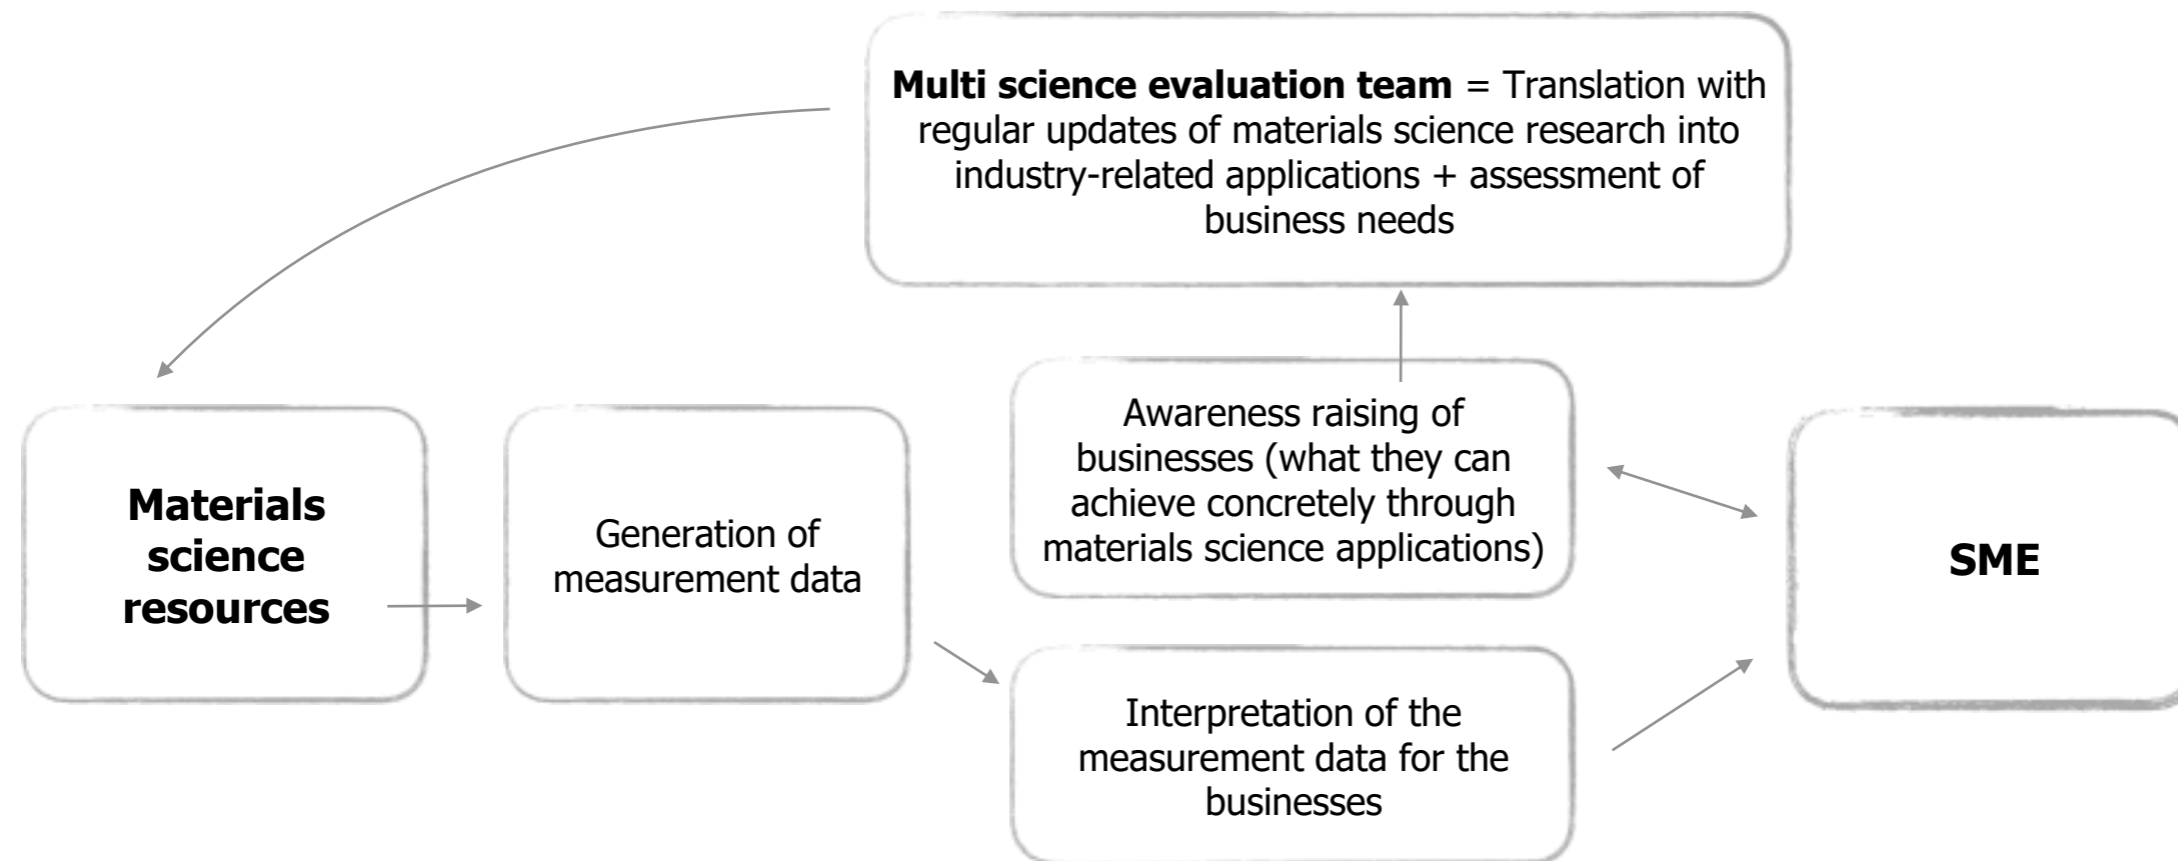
**Multi science evaluation team** = Translation with regular updates of materials science research into industry-related applications + assessment of business needs

**Materials science resources**

Generation of measurement data

Awareness raising of businesses (what they can achieve concretely through materials science applications)

Interpretation of the measurement data for the businesses

**SME**